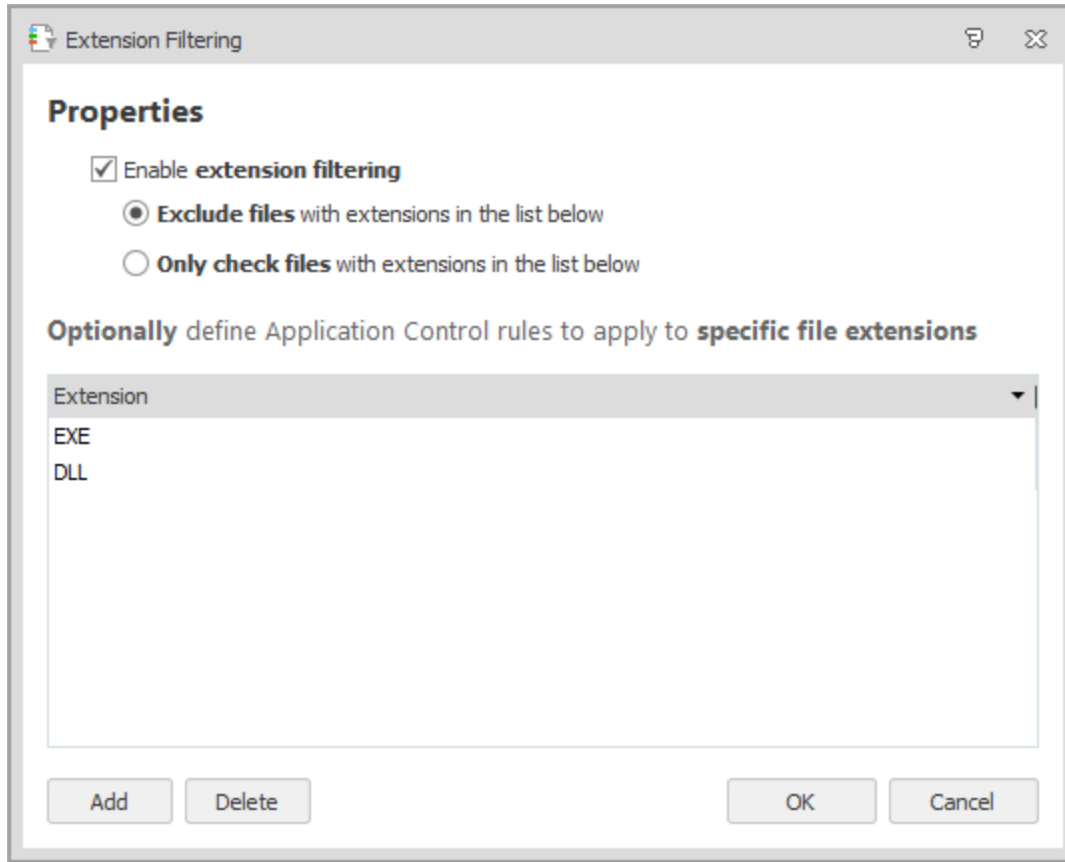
Extension Filtering

Properties

Enable extension filtering

Exclude files with extensions in the list below

Only check files with extensions in the list below

Optionally define Application Control rules to apply to specific file extensions

| Extension |
|---|
| EXE |
| DLL |

Add Delete OK Cancel